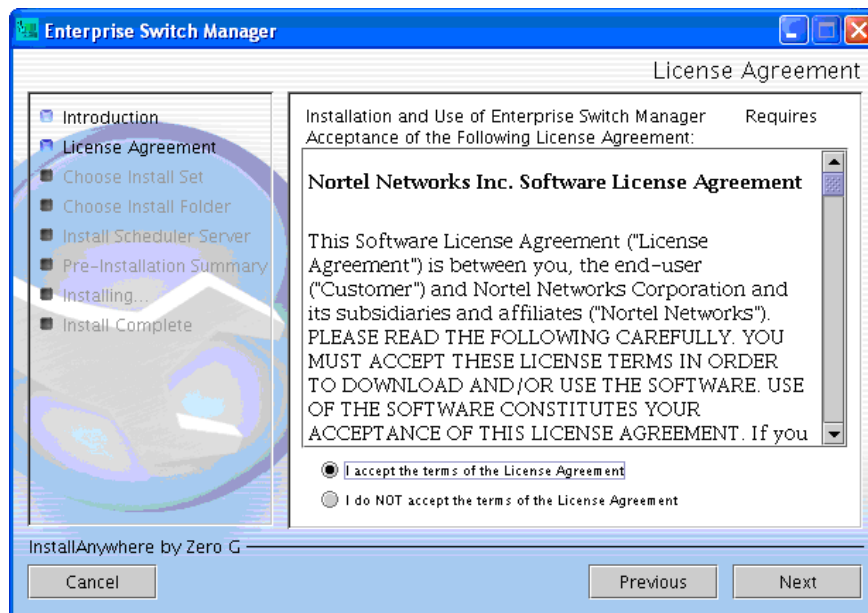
Enterprise Switch Manager

License Agreement

Introduction
License Agreement
Choose Install Set
Choose Install Folder
Install Scheduler Server
Pre-Installation Summary
Installing...
Install Complete

Installation and Use of Enterprise Switch Manager Requires Acceptance of the Following License Agreement:

Nortel Networks Inc. Software License Agreement

This Software License Agreement ("License Agreement") is between you, the end-user ("Customer") and Nortel Networks Corporation and its subsidiaries and affiliates ("Nortel Networks"). PLEASE READ THE FOLLOWING CAREFULLY. YOU MUST ACCEPT THESE LICENSE TERMS IN ORDER TO DOWNLOAD AND/OR USE THE SOFTWARE. USE OF THE SOFTWARE CONSTITUTES YOUR ACCEPTANCE OF THIS LICENSE AGREEMENT. If you

I accept the terms of the License Agreement

I do NOT accept the terms of the License Agreement

InstallAnywhere by Zero G

Cancel

Previous

Next